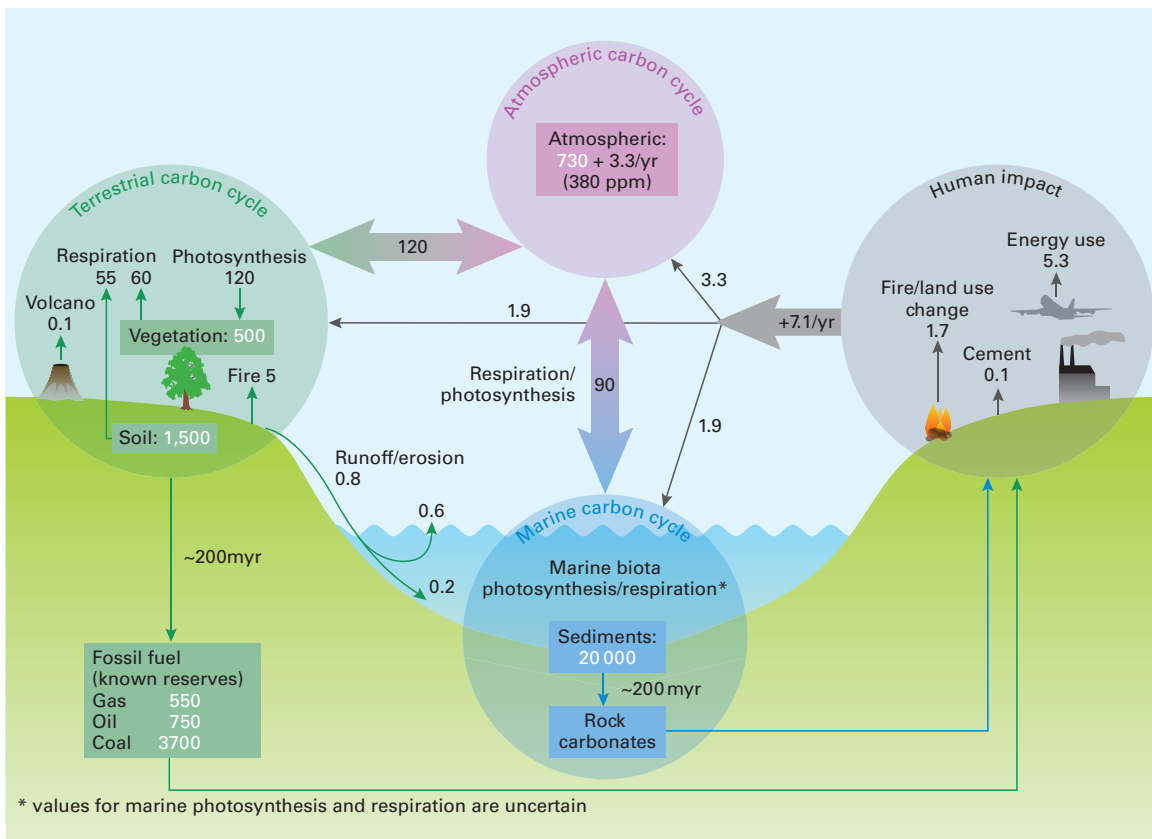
Atmospheric carbon cycle

Atmospheric:
730 + 3.3/yr
(380 ppm)

Terrestrial carbon cycle

Human impact

120

Respiration
55 60

Photosynthesis
120

Energy use
5.3

3.3

Volcano
0.1

1.9

+7.1/yr

Fire/land use change
1.7

Vegetation: 500

Cement
0.1

Fire 5

Respiration/
photosynthesis

90

1.9

Soil: 1,500

Runoff/erosion
0.8

0.6

Marine carbon cycle

~200myr

0.2

Marine biota
photosynthesis/respiration*

Sediments:
20 000

~200 myr

Fossil fuel
(known reserves)
Gas 550
Oil 750
Coal 3700

Rock
carbonates

* values for marine photosynthesis and respiration are uncertain